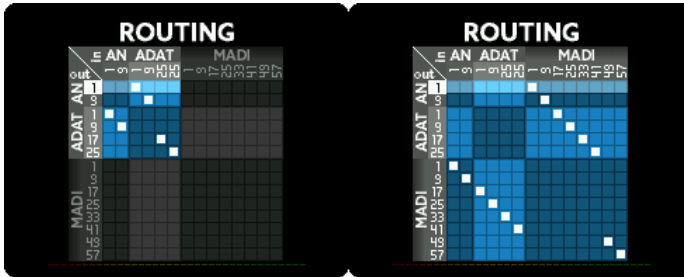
ROUTING

in AN ADAT MADI
out
1 9 1 9 17 25 1 9 17 25 33 41 49 57
AN 1 9
ADAT 1 9 17 25
MADI 1 9 17 25 33 41 49 57

ROUTING

in AN ADAT MADI
out
1 9 1 9 17 25 1 9 17 25 33 41 49 57
AN 1 9
ADAT 1 9 17 25
MADI 1 9 17 25 33 41 49 57